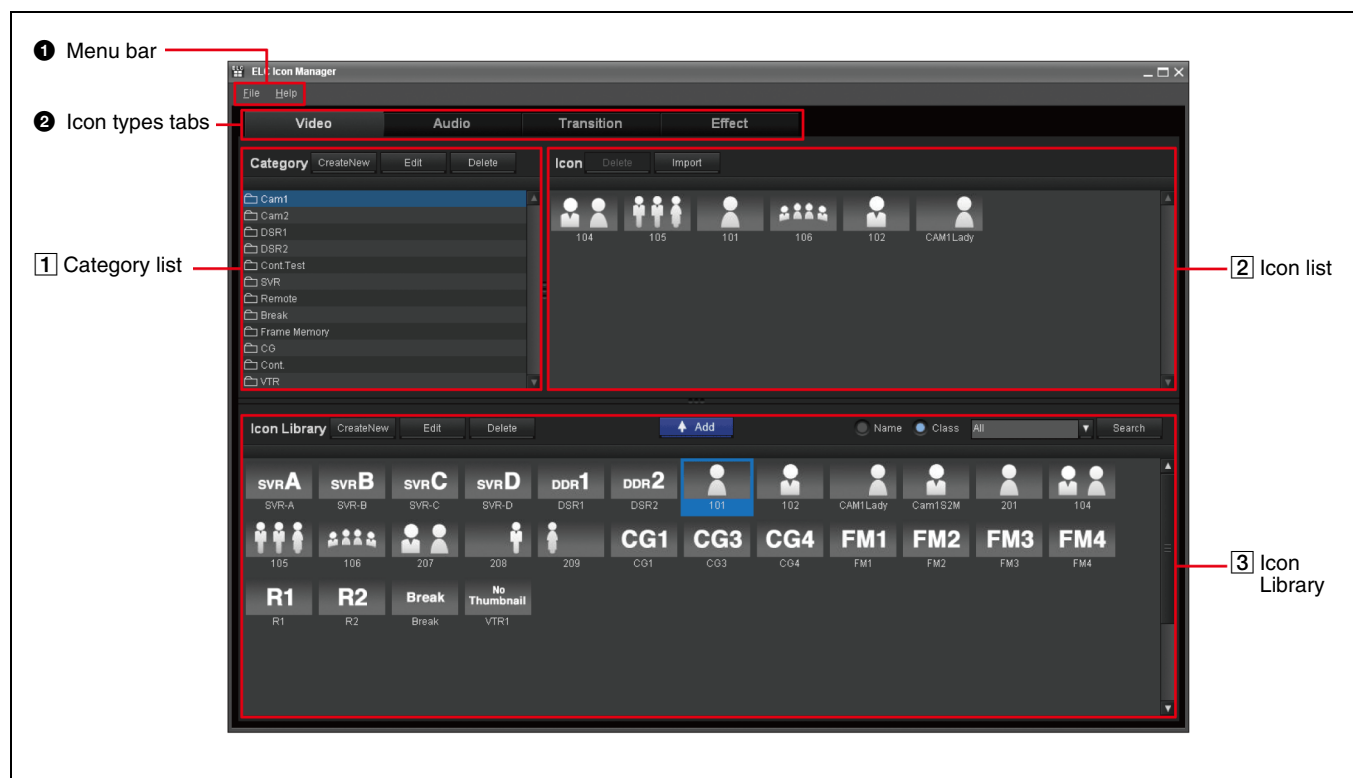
❶ Menu bar

ELC Icon Manager

File Help

❷ Icon types tabs

Video Audio Transition Effect

Category CreateNew Edit Delete

Cam1
Cam2
DSR1
DSR2
Cont.Test
SVR
Remote
Break
Frame Memory
CG
Cont.
VTR

1 Category list

Icon Delete Import

104 105 101 106 102 CAM1Lady

2 Icon list

Icon Library CreateNew Edit Delete

Add

Name Class All Search

SVRA SVRB SVRC SVRD DDR1 DDR2
SVR-A SVR-B SVR-C SVR-D DSR1 DSR2 101 102 CAM1Lady Cam1S2M 201 104

105 106 207 208 209 CG1 CG3 CG4 FM1 FM2 FM3 FM4
CG1 CG3 CG4 FM1 FM2 FM3 FM4

R1 R2 Break No Thumbnail
R1 R2 Break VTR1

3 Icon Library